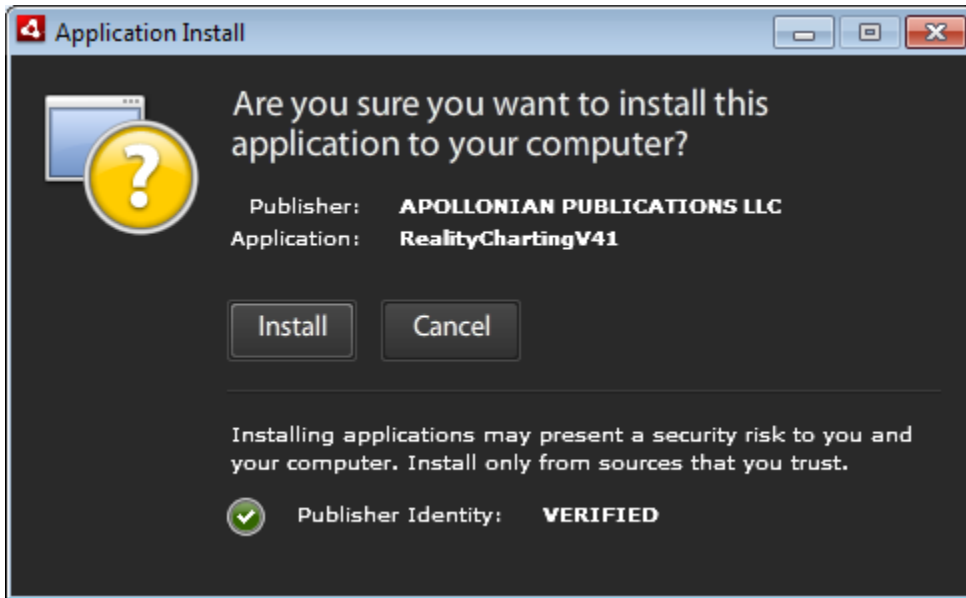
Application Install

Are you sure you want to install this application to your computer?

Publisher: APOLLONIAN PUBLICATIONS LLC
Application: RealityChartingV41

Install

Cancel

Installing applications may present a security risk to you and your computer. Install only from sources that you trust.

Publisher Identity: VERIFIED